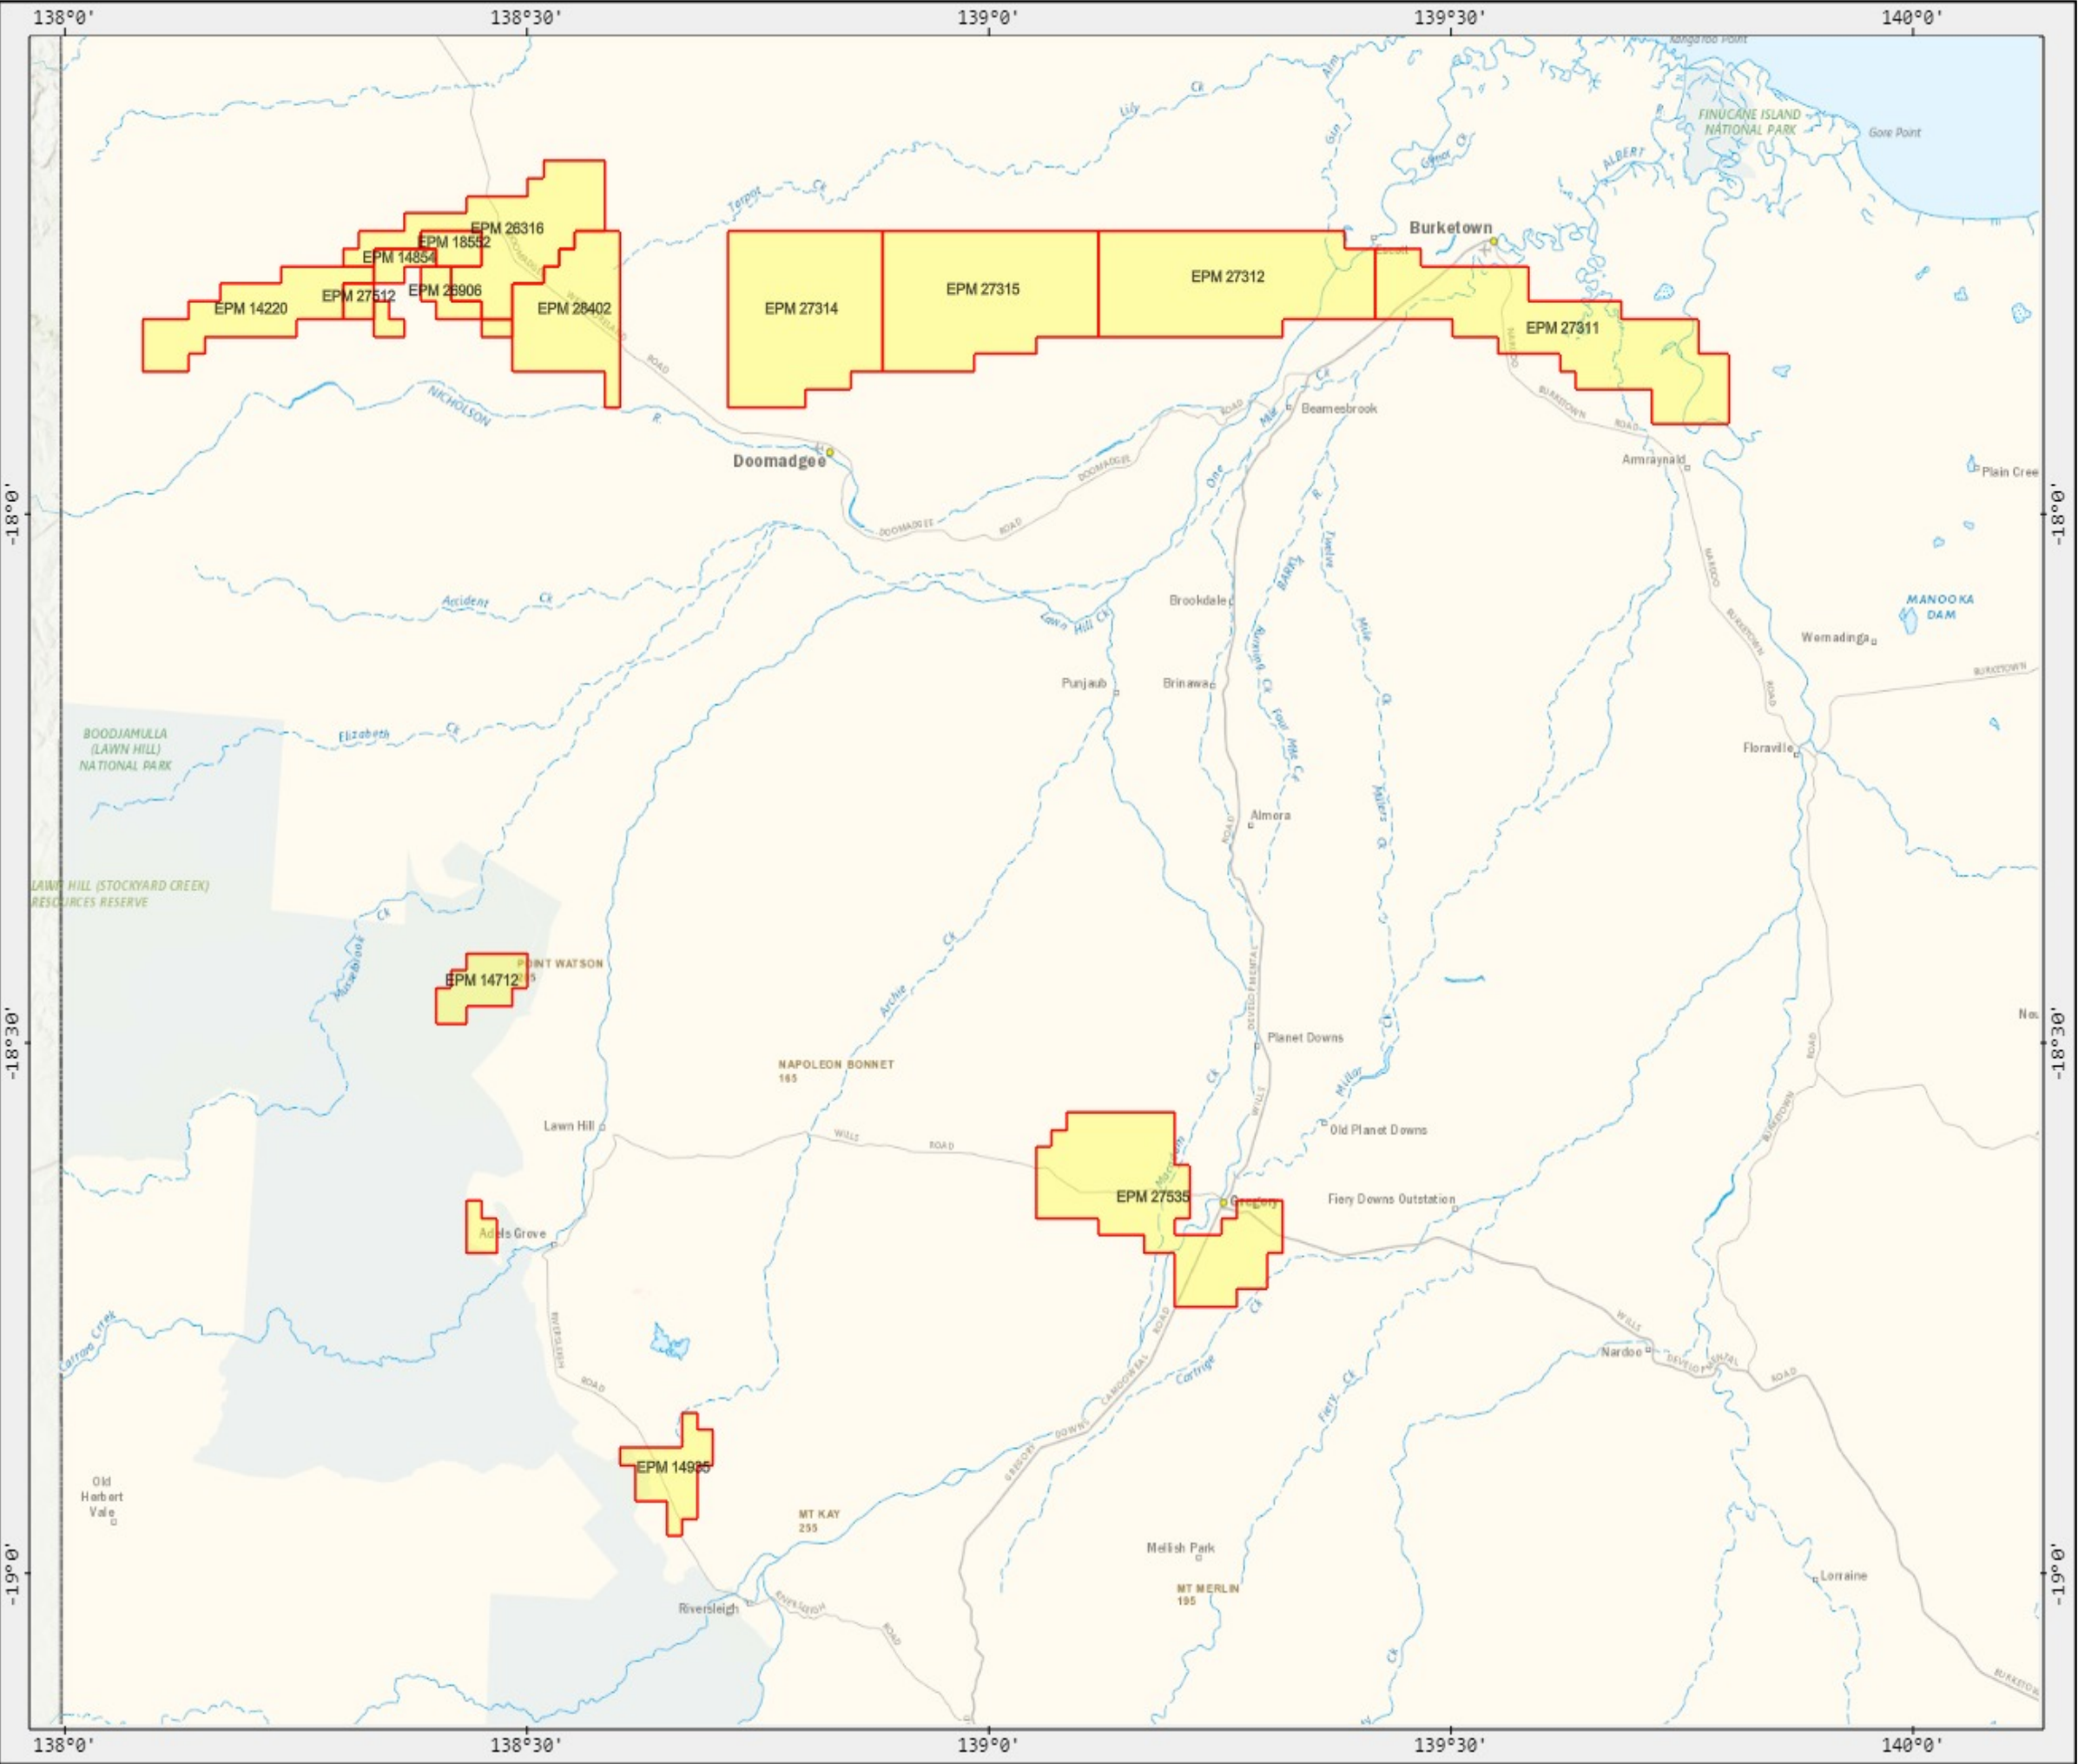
138°0'
138°30'
139°0'
139°30'
140°0'

Kangaroo Point
FINUCANE ISLAND NATIONAL PARK
Gore Point
ALBERT R.
Lily Ck
Alm
Gun
Gunner Ck
Burketown
Tarpot Ck
EPM 26316
EPM 18552
EPM 14854
EPM 27512
EPM 26906
EPM 14220
EPM 28402
EPM 27314
EPM 27315
EPM 27312
EPM 27311
NICHOLSON R.
ROAD
Doomadgee
DOOMADGEE ROAD
DOOMADGEE ROAD
One Mile Ck
Beamesbrook
BURKETOWN ROAD
NARDOO
Amraynald
Plain Cree
-18°0'
-18°0'
Accident Ck
Lawn Hill Ck
Brookdale
BARKLY R.
Twelve Mile Ck
Running Ck
Four Mile Ck
MANOOKA DAM
Wernadinga
NARDOO BURKETOWN ROAD
BURKETOWN
Punjaub
Brinawa
BOODJAMULLA (LAWN HILL) NATIONAL PARK
Elizabeth Ck
Floraville
Almora
ROAD
Malers Ck
LAWN HILL (STOCKYARD CREEK) RESOURCES RESERVE
Ck
Musselbrook
Archie Ck
EPM 14712
POINT WATSON
DEVELOPMENTAL
Planet Downs
Miller Ck
Nou
-18°30'
-18°30'
NAPOLEON BONNET 165
Lawn Hill
WILLS ROAD
WILLS
Old Planet Downs
BURKETOWN ROAD
Ck
EPM 27535
Gregory
Fiery Downs Outstation
Adels Grove
Carrara Creek
RIVERSLEIGH ROAD
Ck
Cartridge
Fiery Ck
WILLS DEVELOPMENTAL ROAD
Nardoo
GREGORY DOWNS CAMOOWEAL ROAD
EPM 14935
Old Herbert Vale
MT KAY 255
Mellish Park
-19°0'
-19°0'
MT MERLIN 195
Lorraine
Riversleigh
RIVERSLEIGH ROAD
BURKETOWN
138°0'
138°30'
139°0'
139°30'
140°0'